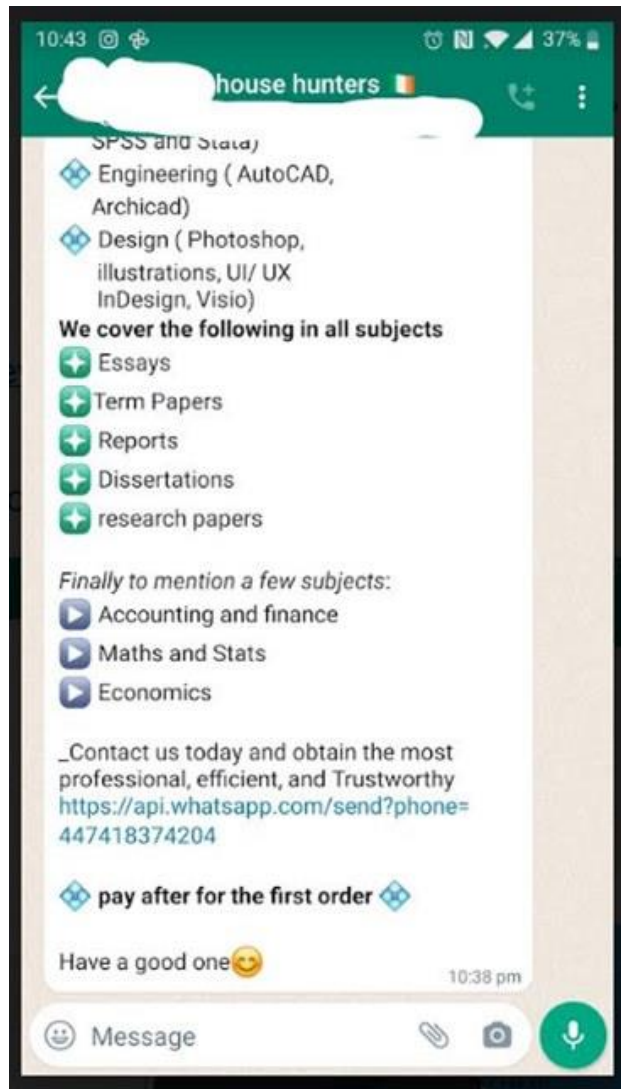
10:43 37%

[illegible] house hunters

SPSS and Stata)

Engineering ( AutoCAD, Archicad)

Design ( Photoshop, illustrations, UI/ UX InDesign, Visio)

**We cover the following in all subjects**

Essays

Term Papers

Reports

Dissertations

research papers

*Finally to mention a few subjects*:

Accounting and finance

Maths and Stats

Economics

_Contact us today and obtain the most professional, efficient, and Trustworthy https://api.whatsapp.com/send?phone=447418374204

**pay after for the first order**

Have a good one

10:38 pm

Message